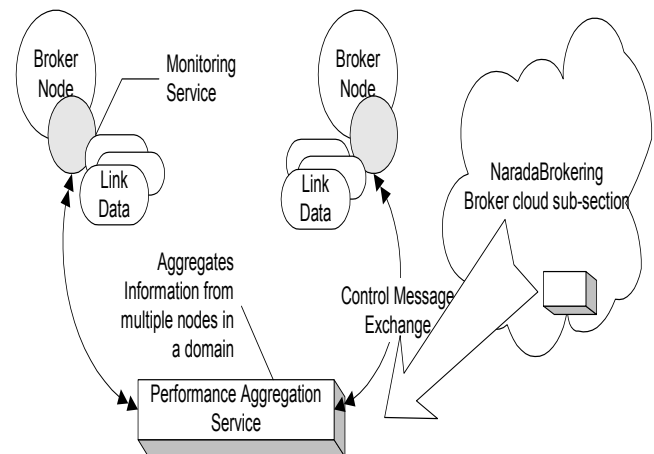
Broker Node

Monitoring Service

Link Data

Broker Node

Link Data

NaradaBrokering Broker cloud sub-section

Aggregates Information from multiple nodes in a domain

Control Message Exchange

Performance Aggregation Service